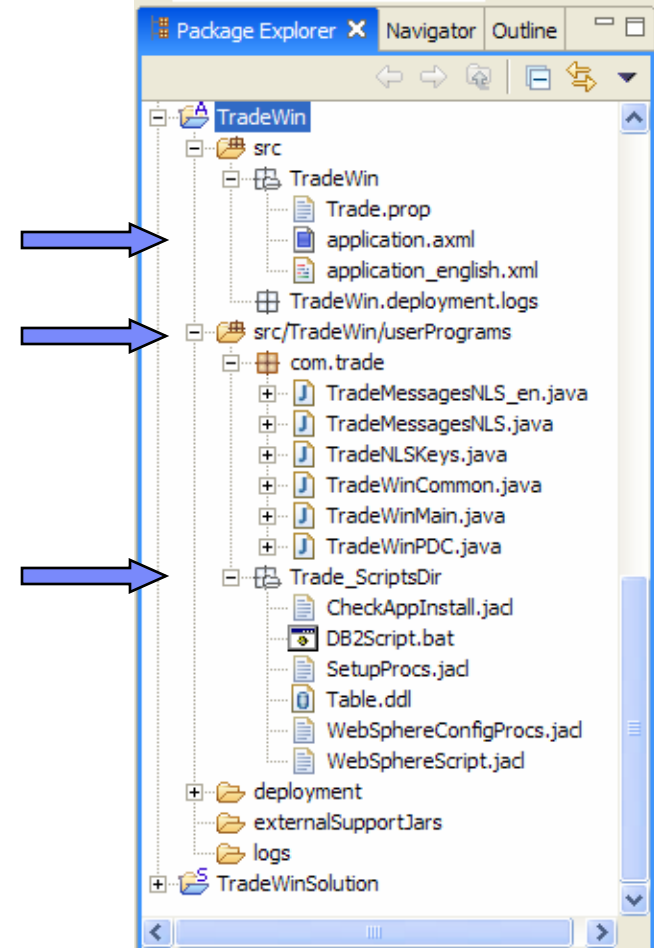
Package Explorer
Navigator
Outline

TradeWin
src
TradeWin
Trade.prop
application.axml
application_english.xml
TradeWin.deployment.logs
src/TradeWin/userPrograms
com.trade
TradeMessagesNLS_en.java
TradeMessagesNLS.java
TradeNLSKeys.java
TradeWinCommon.java
TradeWinMain.java
TradeWinPDC.java
Trade_ScriptsDir
CheckAppInstall.jacl
DB2Script.bat
SetupProcs.jacl
Table.ddl
WebSphereConfigProcs.jacl
WebSphereScript.jacl
deployment
externalSupportJars
logs
TradeWinSolution